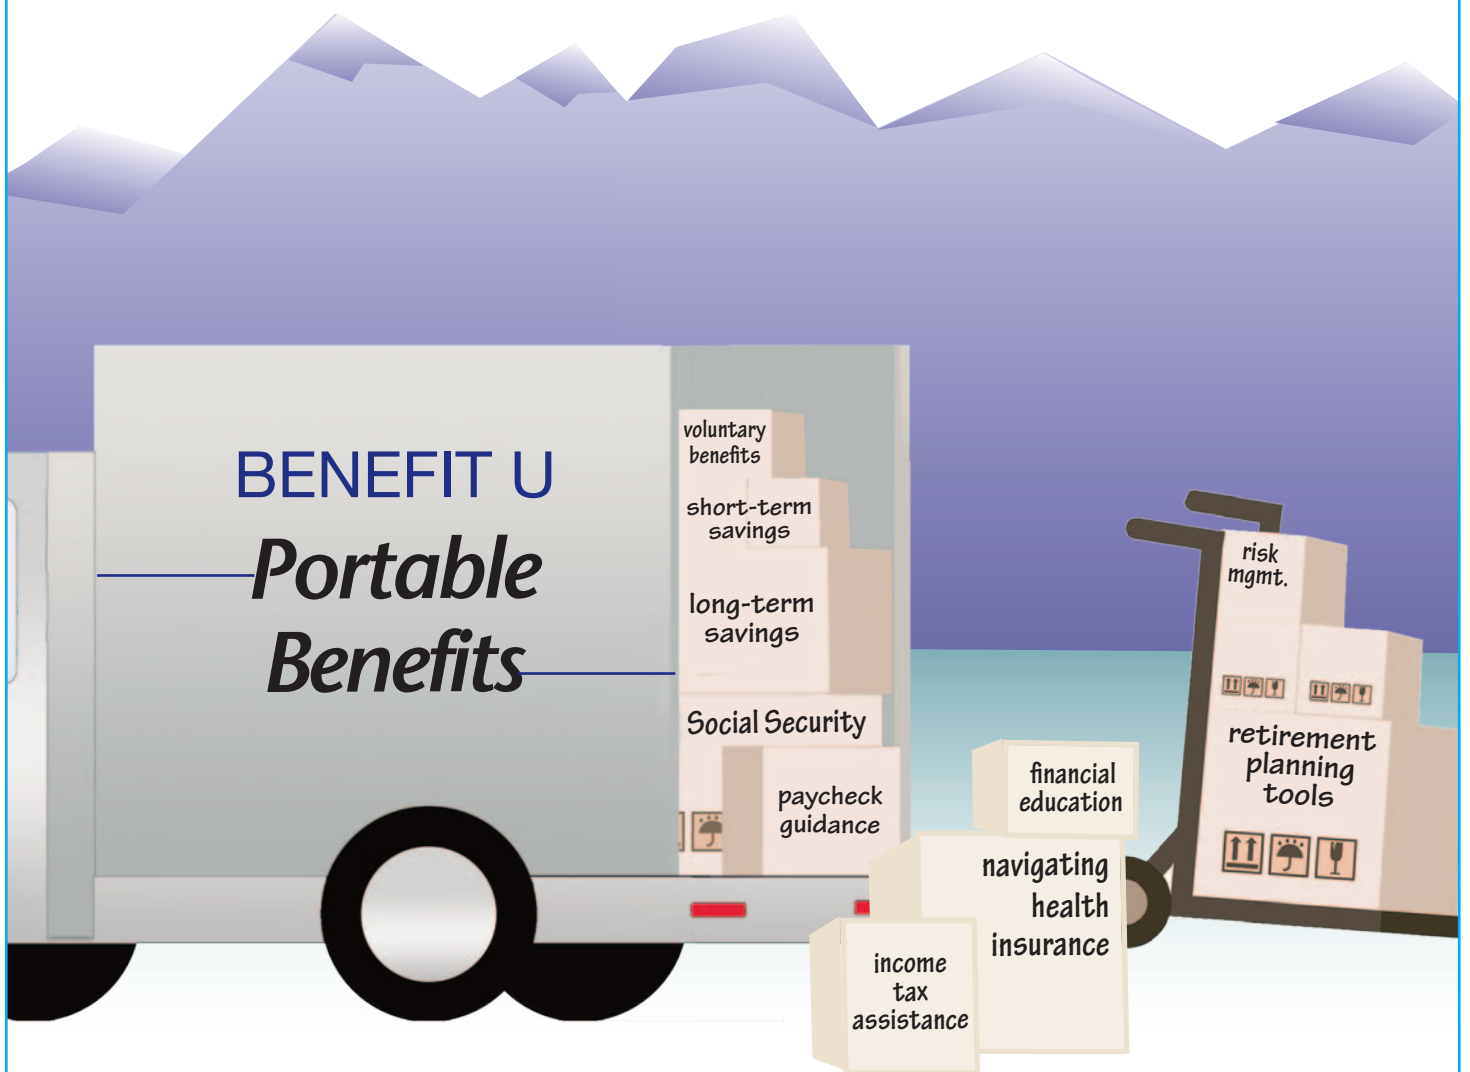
BENEFIT U
Portable Benefits

voluntary benefits

short-term savings

long-term savings

Social Security

paycheck guidance

financial education

navigating health insurance

income tax assistance

risk mgmt.

retirement planning tools